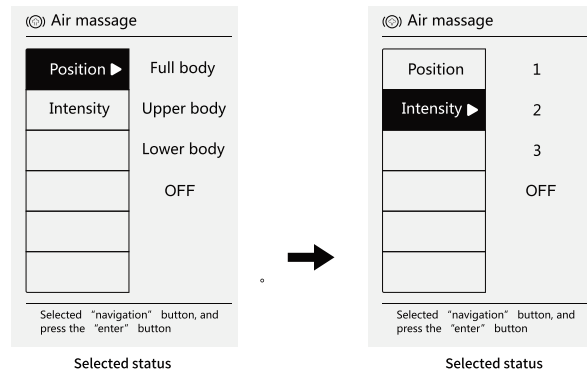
Air massage

Position ▶
Intensity

Full body
Upper body
Lower body
OFF

Selected "navigation" button, and press the "enter" button

Selected status

°

Air massage

Position
Intensity ▶

1
2
3
OFF

Selected "navigation" button, and press the "enter" button

Selected status